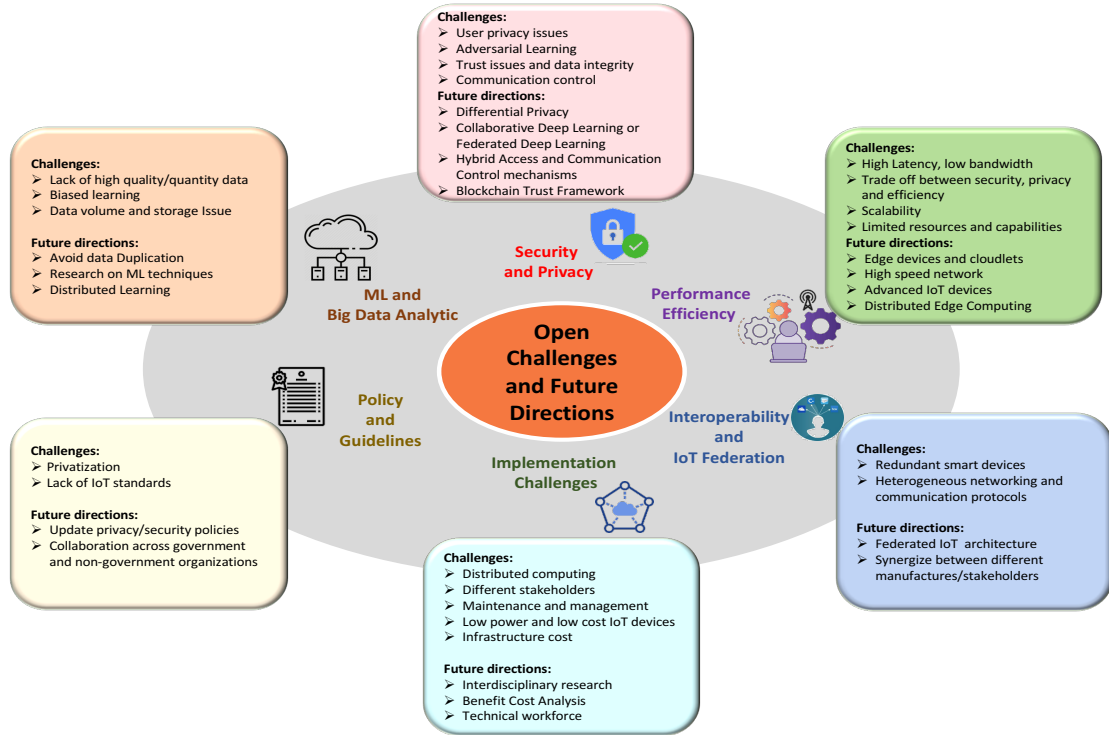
Challenges:
➢ User privacy issues
➢ Adversarial Learning
➢ Trust issues and data integrity
➢ Communication control
Future directions:
➢ Differential Privacy
➢ Collaborative Deep Learning or Federated Deep Learning
➢ Hybrid Access and Communication Control mechanisms
➢ Blockchain Trust Framework

Challenges:
➢ Lack of high quality/quantity data
➢ Biased learning
➢ Data volume and storage Issue
Future directions:
➢ Avoid data Duplication
➢ Research on ML techniques
➢ Distributed Learning

Challenges:
➢ High Latency, low bandwidth
➢ Trade off between security, privacy and efficiency
➢ Scalability
➢ Limited resources and capabilities
Future directions:
➢ Edge devices and cloudlets
➢ High speed network
➢ Advanced IoT devices
➢ Distributed Edge Computing

Security and Privacy

ML and Big Data Analytic

Performance Efficiency

Open Challenges and Future Directions

Policy and Guidelines

Interoperability and IoT Federation

Implementation Challenges

Challenges:
➢ Privatization
➢ Lack of IoT standards
Future directions:
➢ Update privacy/security policies
➢ Collaboration across government and non-government organizations

Challenges:
➢ Redundant smart devices
➢ Heterogeneous networking and communication protocols
Future directions:
➢ Federated IoT architecture
➢ Synergize between different manufactures/stakeholders

Challenges:
➢ Distributed computing
➢ Different stakeholders
➢ Maintenance and management
➢ Low power and low cost IoT devices
➢ Infrastructure cost
Future directions:
➢ Interdisciplinary research
➢ Benefit Cost Analysis
➢ Technical workforce